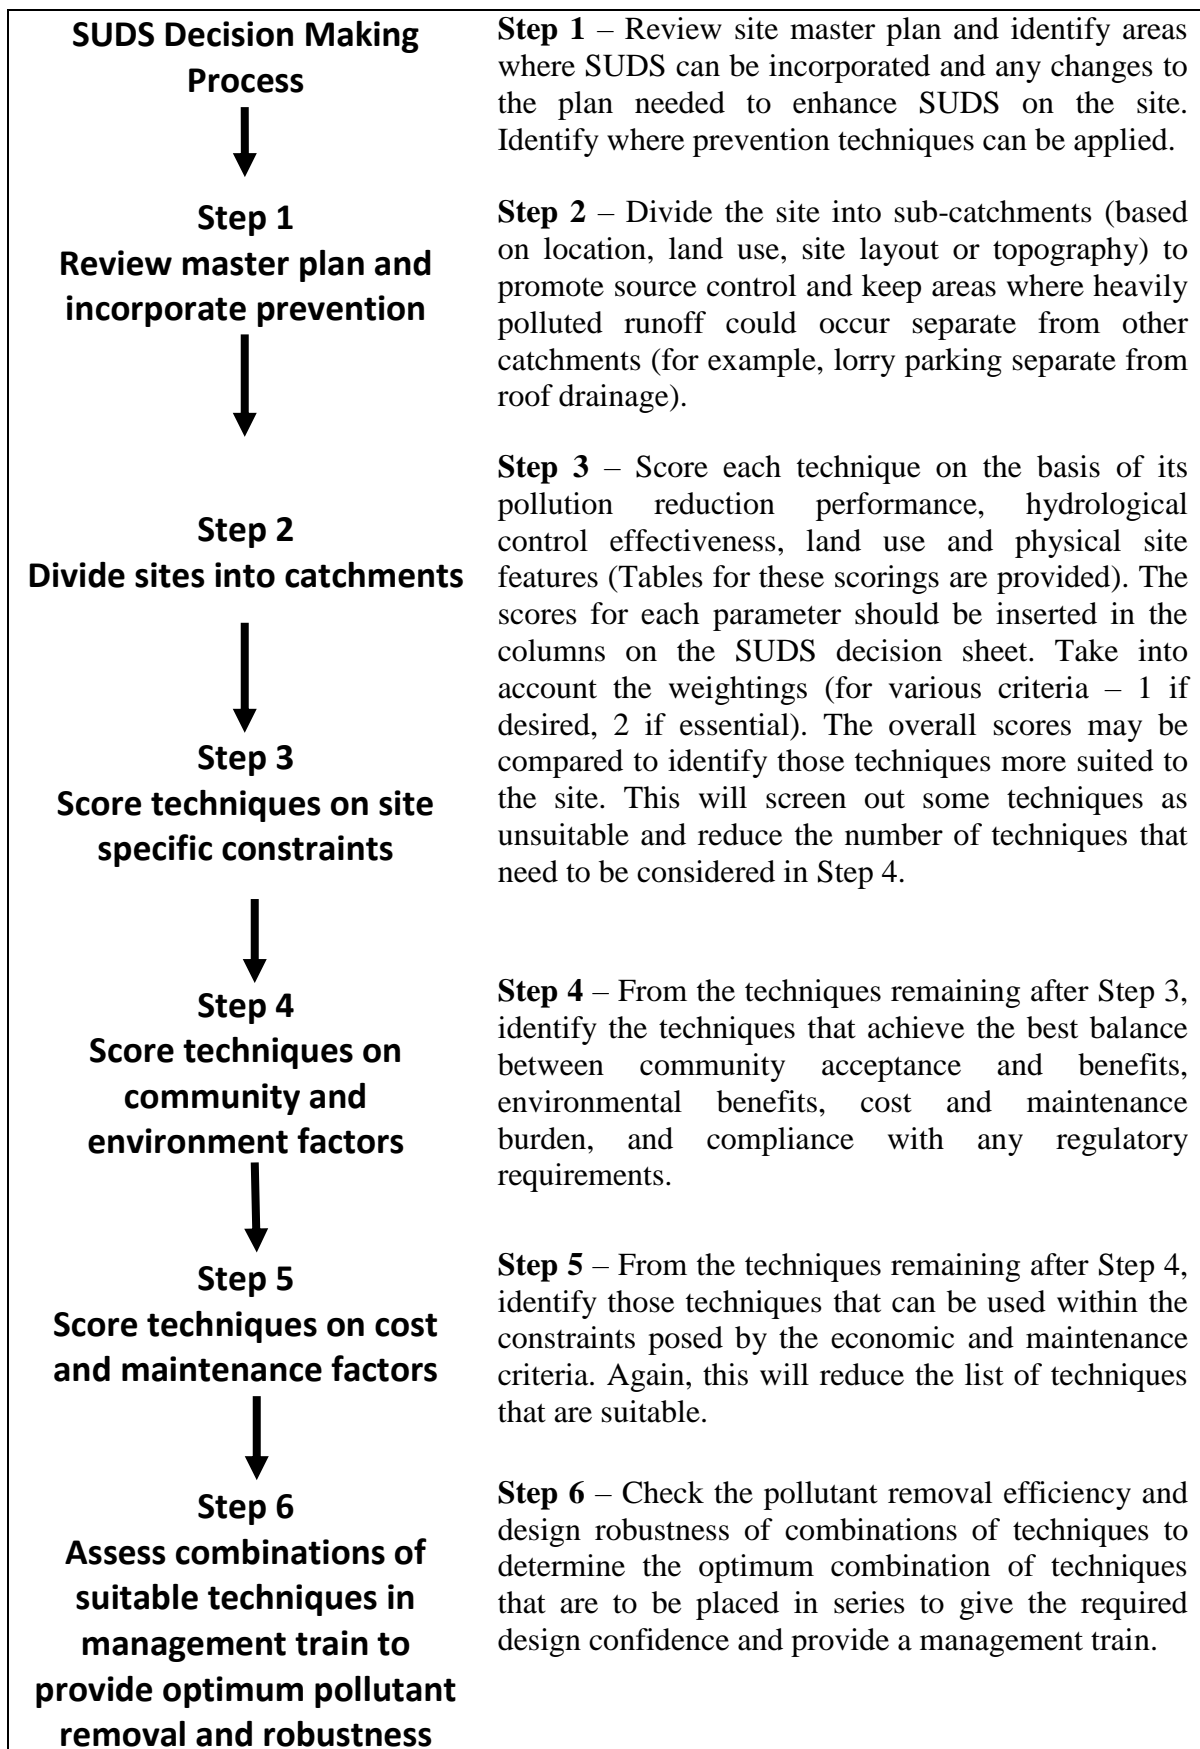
SUDS Decision Making Process

Step 1
Review master plan and incorporate prevention

Step 2
Divide sites into catchments

Step 3
Score techniques on site specific constraints

Step 4
Score techniques on community and environment factors

Step 5
Score techniques on cost and maintenance factors

Step 6
Assess combinations of suitable techniques in management train to provide optimum pollutant removal and robustness

**Step 1** – Review site master plan and identify areas where SUDS can be incorporated and any changes to the plan needed to enhance SUDS on the site. Identify where prevention techniques can be applied.

**Step 2** – Divide the site into sub-catchments (based on location, land use, site layout or topography) to promote source control and keep areas where heavily polluted runoff could occur separate from other catchments (for example, lorry parking separate from roof drainage).

**Step 3** – Score each technique on the basis of its pollution reduction performance, hydrological control effectiveness, land use and physical site features (Tables for these scorings are provided). The scores for each parameter should be inserted in the columns on the SUDS decision sheet. Take into account the weightings (for various criteria – 1 if desired, 2 if essential). The overall scores may be compared to identify those techniques more suited to the site. This will screen out some techniques as unsuitable and reduce the number of techniques that need to be considered in Step 4.

**Step 4** – From the techniques remaining after Step 3, identify the techniques that achieve the best balance between community acceptance and benefits, environmental benefits, cost and maintenance burden, and compliance with any regulatory requirements.

**Step 5** – From the techniques remaining after Step 4, identify those techniques that can be used within the constraints posed by the economic and maintenance criteria. Again, this will reduce the list of techniques that are suitable.

**Step 6** – Check the pollutant removal efficiency and design robustness of combinations of techniques to determine the optimum combination of techniques that are to be placed in series to give the required design confidence and provide a management train.